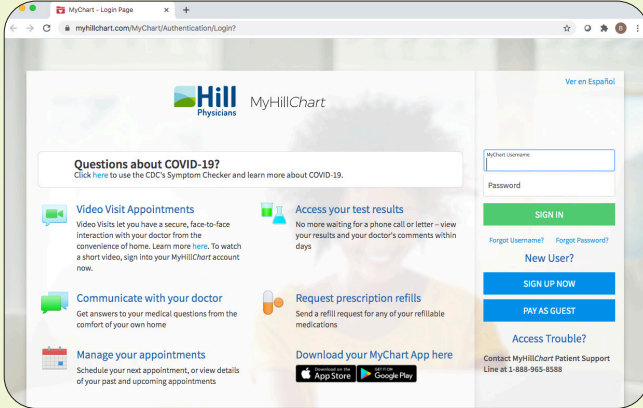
MyChart - Login Page

myhillchart.com/MyChart/Authentication/Login?

B

Hill Physicians

MyHillChart

Ver en Español

Questions about COVID-19?
Click here to use the CDC's Symptom Checker and learn more about COVID-19.

Video Visit Appointments
Video Visits let you have a secure, face-to-face interaction with your doctor from the convenience of home. Learn more here. To watch a short video, sign into your MyHillChart account now.

Access your test results
No more waiting for a phone call or letter – view your results and your doctor's comments within days

Communicate with your doctor
Get answers to your medical questions from the comfort of your own home

Request prescription refills
Send a refill request for any of your refillable medications

Manage your appointments
Schedule your next appointment, or view details of your past and upcoming appointments

Download your MyChart App here

Download on the App Store

GET IT ON Google Play

MyChart Username

Password

SIGN IN

Forgot Username?

Forgot Password?

New User?

SIGN UP NOW

PAY AS GUEST

Access Trouble?

Contact MyHillChart Patient Support Line at 1-888-965-8588